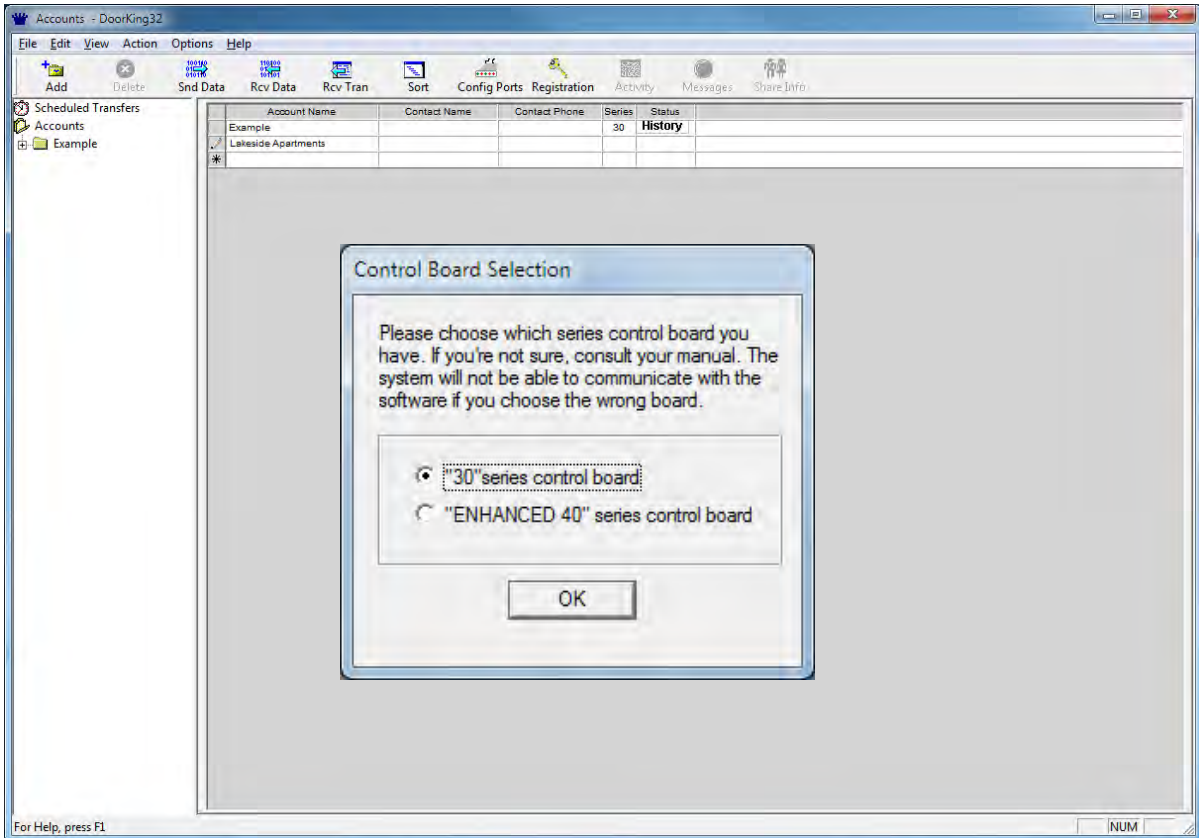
Accounts - DoorKing32

File Edit View Action Options Help

Add Delete Snd Data Rcv Data Rcv Tran Sort Config Ports Registration Activity Messages Share Info

Scheduled Transfers
Accounts
Example

| Account Name | Contact Name | Contact Phone | Series | Status |
|---|---|---|---|---|
| Example | | | 30 | History |
| Lakeside Apartments | | | | |
| | | | | |

Control Board Selection

Please choose which series control board you have. If you're not sure, consult your manual. The system will not be able to communicate with the software if you choose the wrong board.

"30"series control board
"ENHANCED 40" series control board

OK

For Help, press F1

NUM